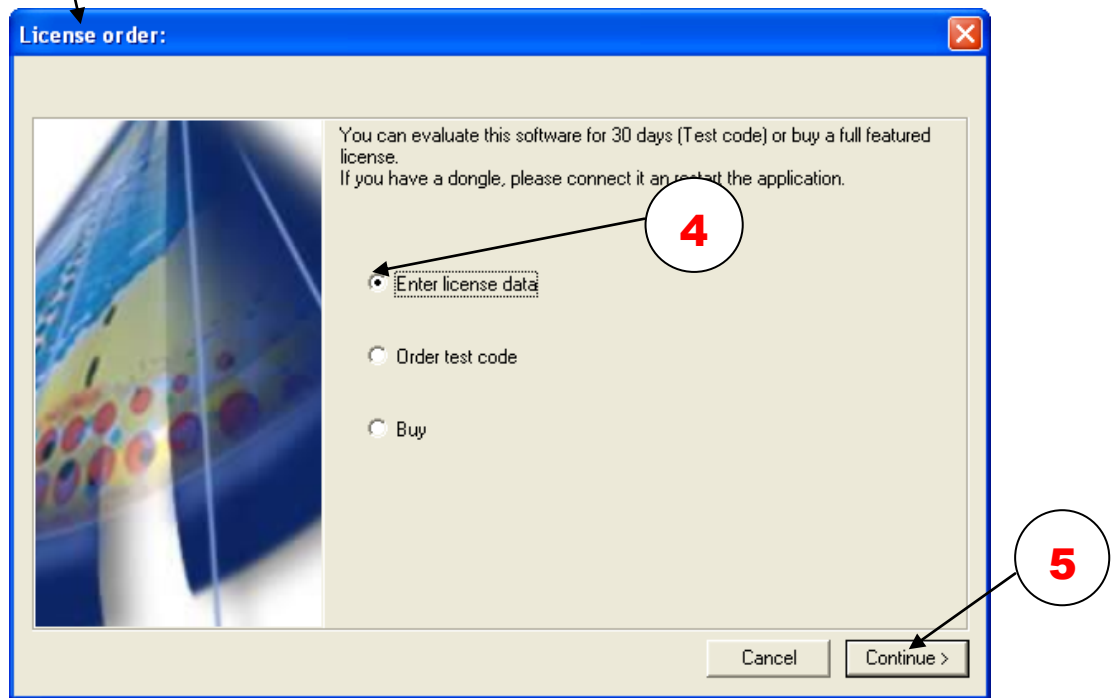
License order:

You can evaluate this software for 30 days (Test code) or buy a full featured license.
If you have a dongle, please connect it an restart the application.

4

Enter license data

Order test code

Buy

5

Cancel

Continue >